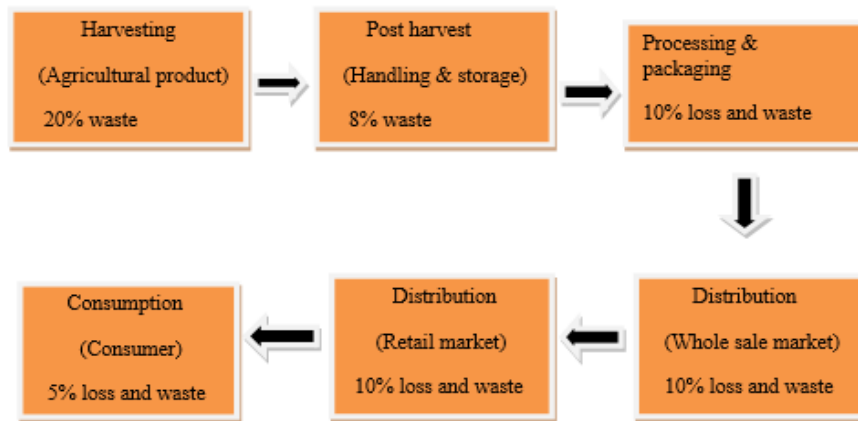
Harvesting

(Agricultural product)

20% waste

Post harvest

(Handling & storage)

8% waste

Processing & packaging

10% loss and waste

Distribution

(Whole sale market)

10% loss and waste

Distribution

(Retail market)

10% loss and waste

Consumption

(Consumer)

5% loss and waste